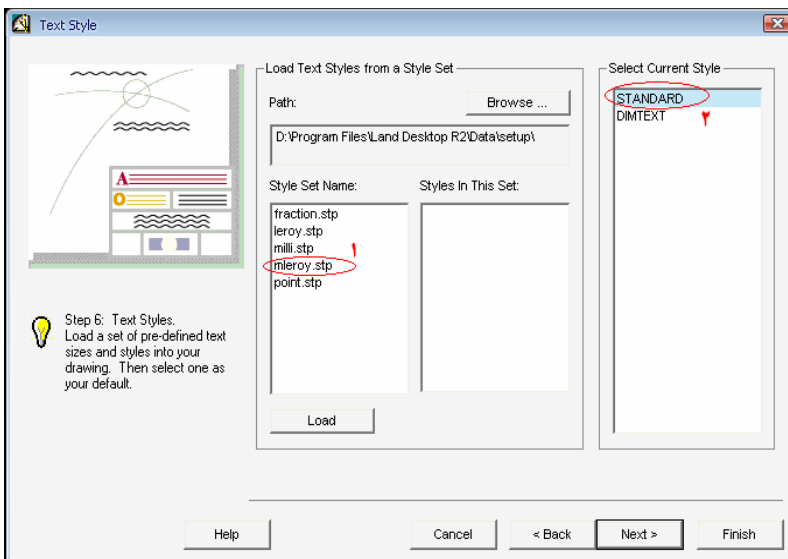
Text Style

Load Text Styles from a Style Set

Path:

Browse ...

D:\Program Files\Land Desktop R2\Data\setup\

Style Set Name:

Styles In This Set:

fraction.stp
leroy.stp
milli.stp
mleroy.stp
point.stp

١

Load

Select Current Style

STANDARD
DIMTEXT

٢

A

O

Step 6: Text Styles.
Load a set of pre-defined text sizes and styles into your drawing. Then select one as your default.

Help

Cancel

< Back

Next >

Finish